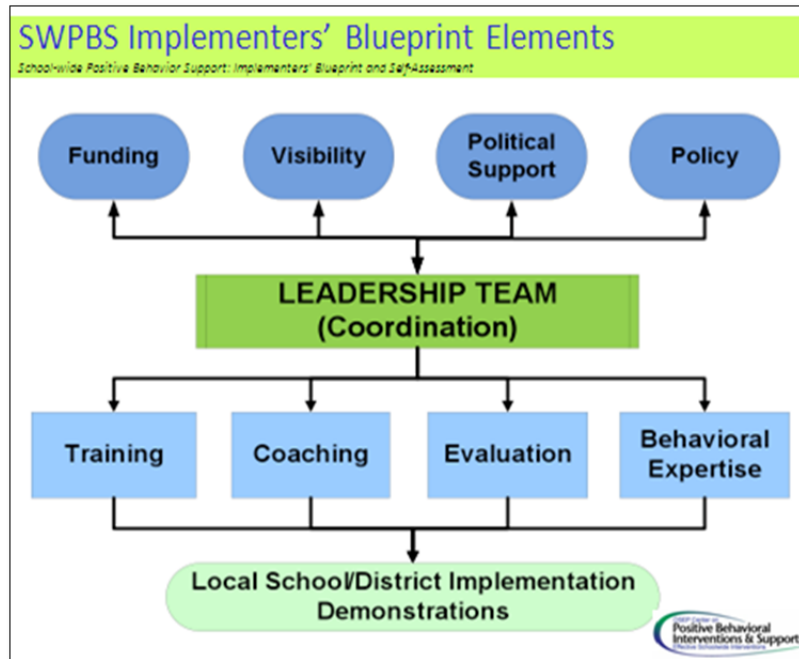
SWPBS Implementers' Blueprint Elements

School-wide Positive Behavior Support: Implementers' Blueprint and Self-Assessment

Funding

Visibility

Political Support

Policy

LEADERSHIP TEAM
(Coordination)

Training

Coaching

Evaluation

Behavioral Expertise

Local School/District Implementation Demonstrations

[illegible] Center on Positive Behavioral Interventions & Supports
Effective Schoolwide Interventions